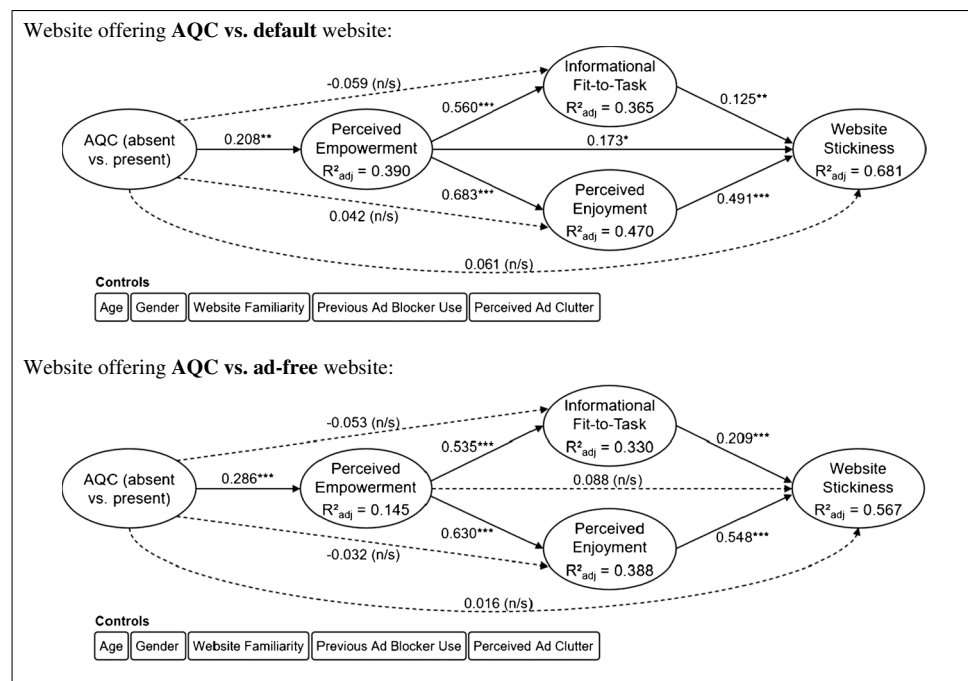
Website offering **AQC vs. default** website:

-0.059 (n/s)

Informational Fit-to-Task $R^2_{adj} = 0.365$

0.560***

0.125**

AQC (absent vs. present)

0.208**

Perceived Empowerment $R^2_{adj} = 0.390$

0.173*

Website Stickiness $R^2_{adj} = 0.681$

0.683***

Perceived Enjoyment $R^2_{adj} = 0.470$

0.491***

0.042 (n/s)

0.061 (n/s)

Controls

| Age | Gender | Website Familiarity | Previous Ad Blocker Use | Perceived Ad Clutter |
|---|---|---|---|---|

Website offering **AQC vs. ad-free** website:

-0.053 (n/s)

Informational Fit-to-Task $R^2_{adj} = 0.330$

0.535***

0.209***

AQC (absent vs. present)

0.286***

Perceived Empowerment $R^2_{adj} = 0.145$

0.088 (n/s)

Website Stickiness $R^2_{adj} = 0.567$

0.630***

Perceived Enjoyment $R^2_{adj} = 0.388$

0.548***

-0.032 (n/s)

0.016 (n/s)

Controls

| Age | Gender | Website Familiarity | Previous Ad Blocker Use | Perceived Ad Clutter |
|---|---|---|---|---|